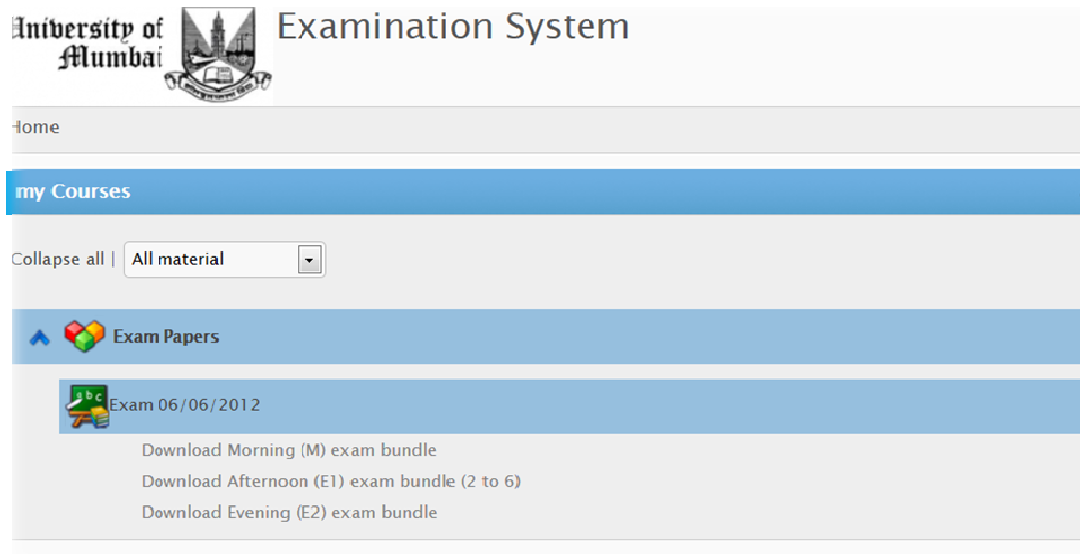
University of Mumbai

Examination System

Home

my Courses

Collapse all | All material

Exam Papers

Exam 06/06/2012

Download Morning (M) exam bundle

Download Afternoon (E1) exam bundle (2 to 6)

Download Evening (E2) exam bundle